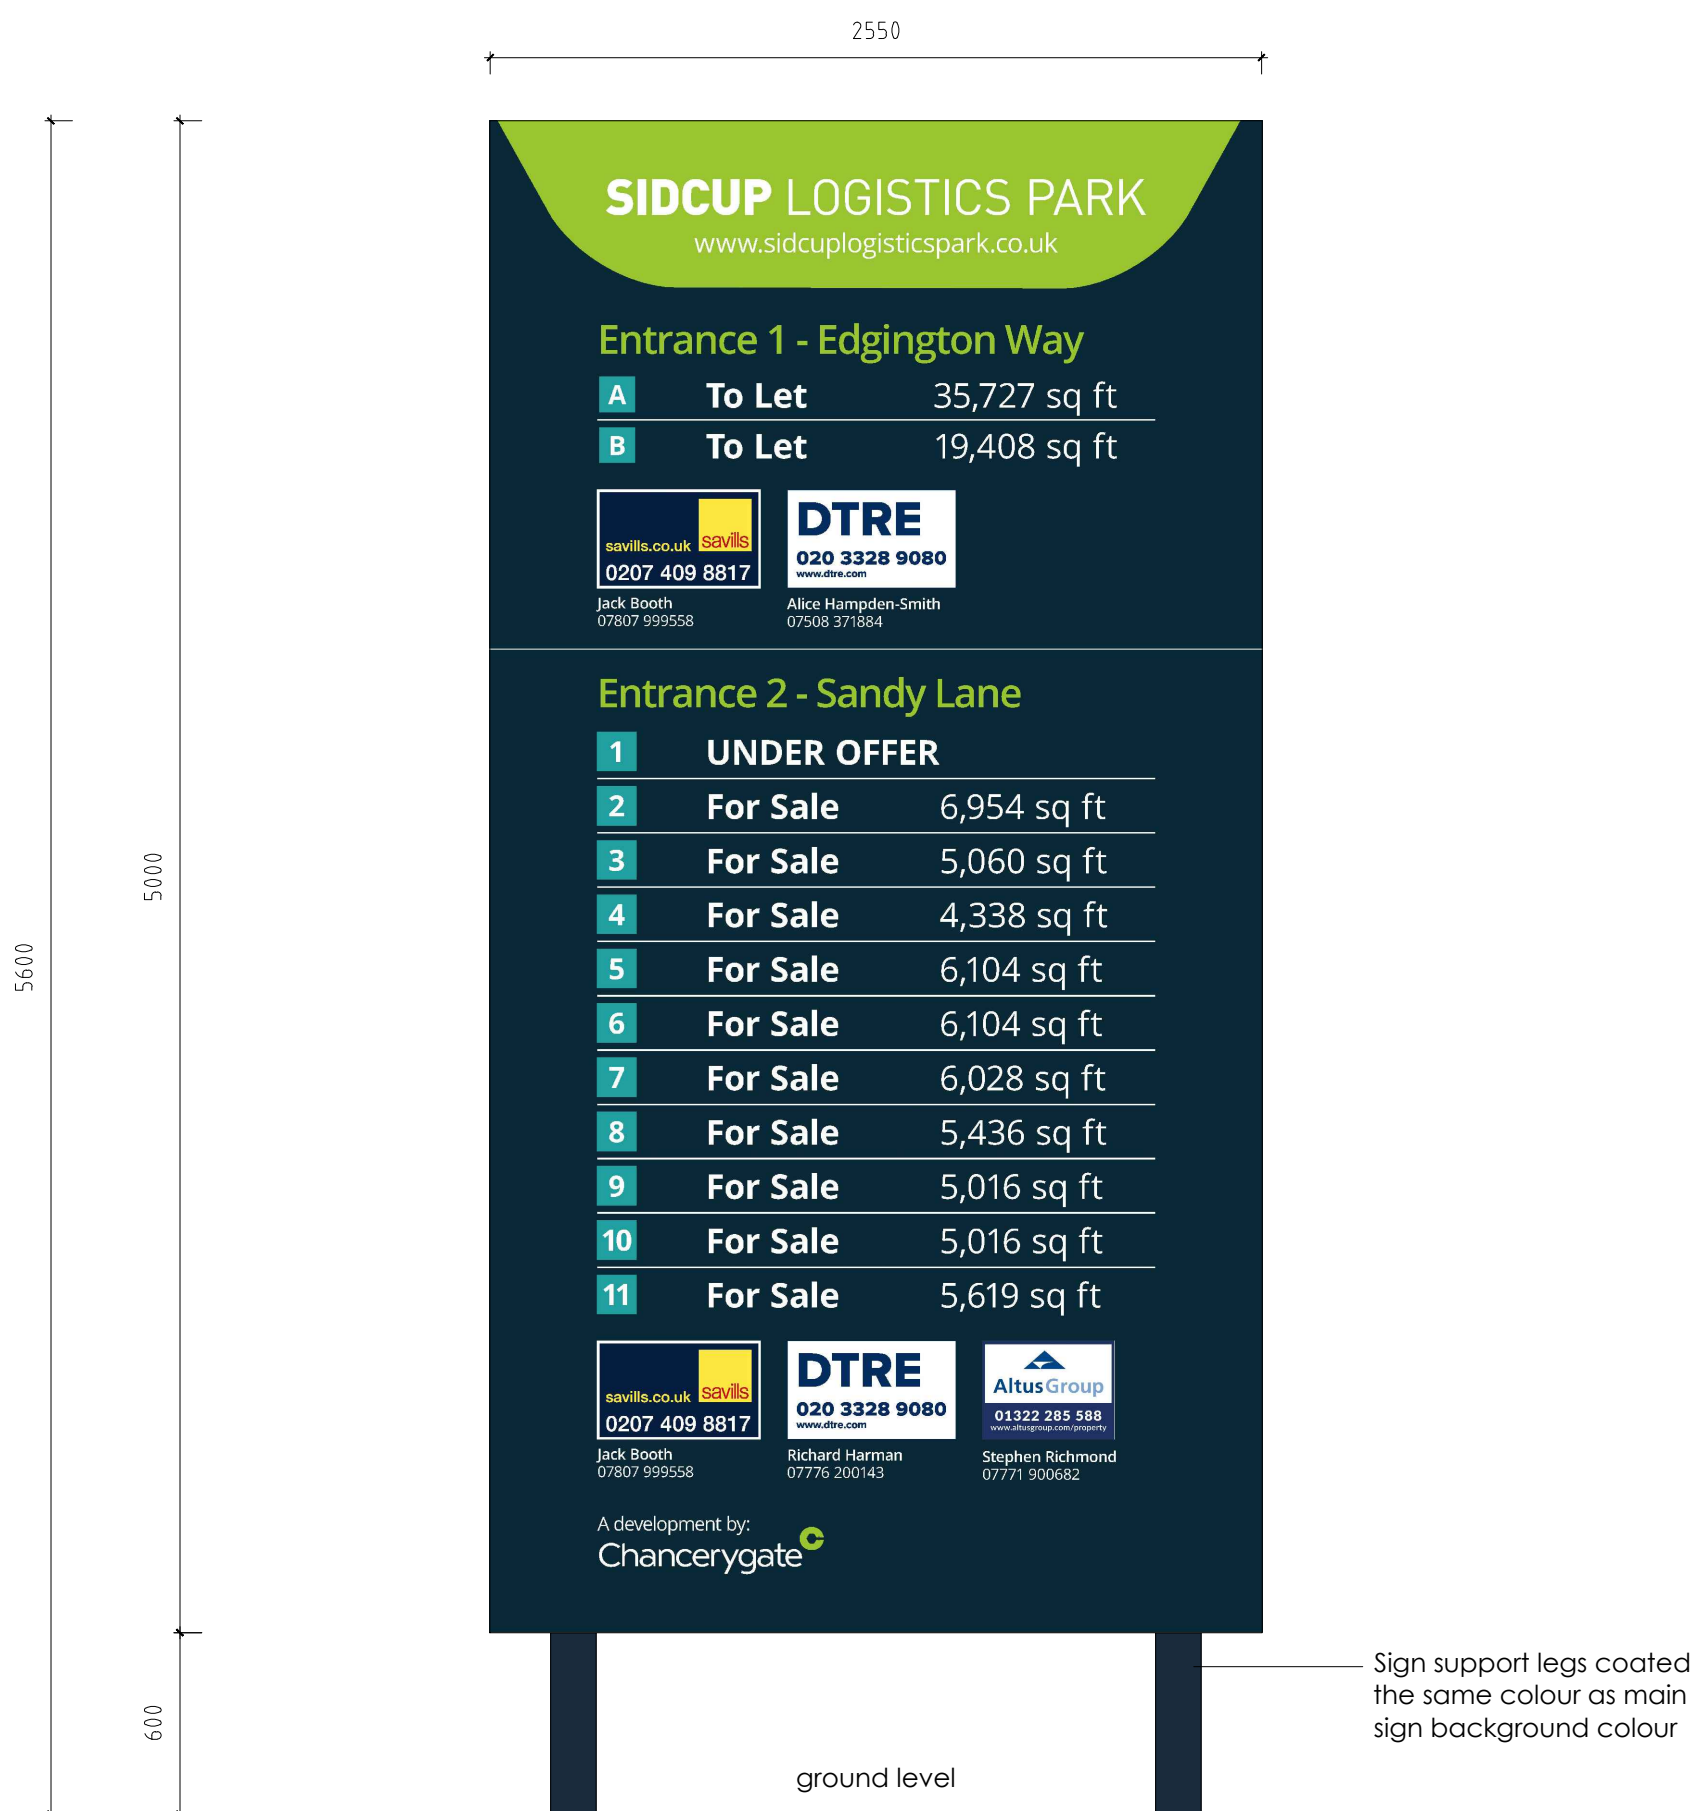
2550

5600

5000

600

SIDCUP LOGISTICS PARK
www.sidcuplogisticspark.co.uk

Entrance 1 - Edgington Way

| | | |
|---|---|---|
| A | To Let | 35,727 sq ft |
| B | To Let | 19,408 sq ft |

savills.co.uk savills
0207 409 8817
Jack Booth
07807 999558

DTRE
020 3328 9080
www.dtre.com
Alice Hampden-Smith
07508 371884

Entrance 2 - Sandy Lane

| | | |
|---|---|---|
| 1 | UNDER OFFER | |
| 2 | For Sale | 6,954 sq ft |
| 3 | For Sale | 5,060 sq ft |
| 4 | For Sale | 4,338 sq ft |
| 5 | For Sale | 6,104 sq ft |
| 6 | For Sale | 6,104 sq ft |
| 7 | For Sale | 6,028 sq ft |
| 8 | For Sale | 5,436 sq ft |
| 9 | For Sale | 5,016 sq ft |
| 10 | For Sale | 5,016 sq ft |
| 11 | For Sale | 5,619 sq ft |

savills.co.uk savills
0207 409 8817
Jack Booth
07807 999558

DTRE
020 3328 9080
www.dtre.com
Richard Harman
07776 200143

AltusGroup
01322 285 588
www.altusgroup.com/property
Stephen Richmond
07771 900682

A development by:
Chancerygate

Sign support legs coated the same colour as main sign background colour

ground level